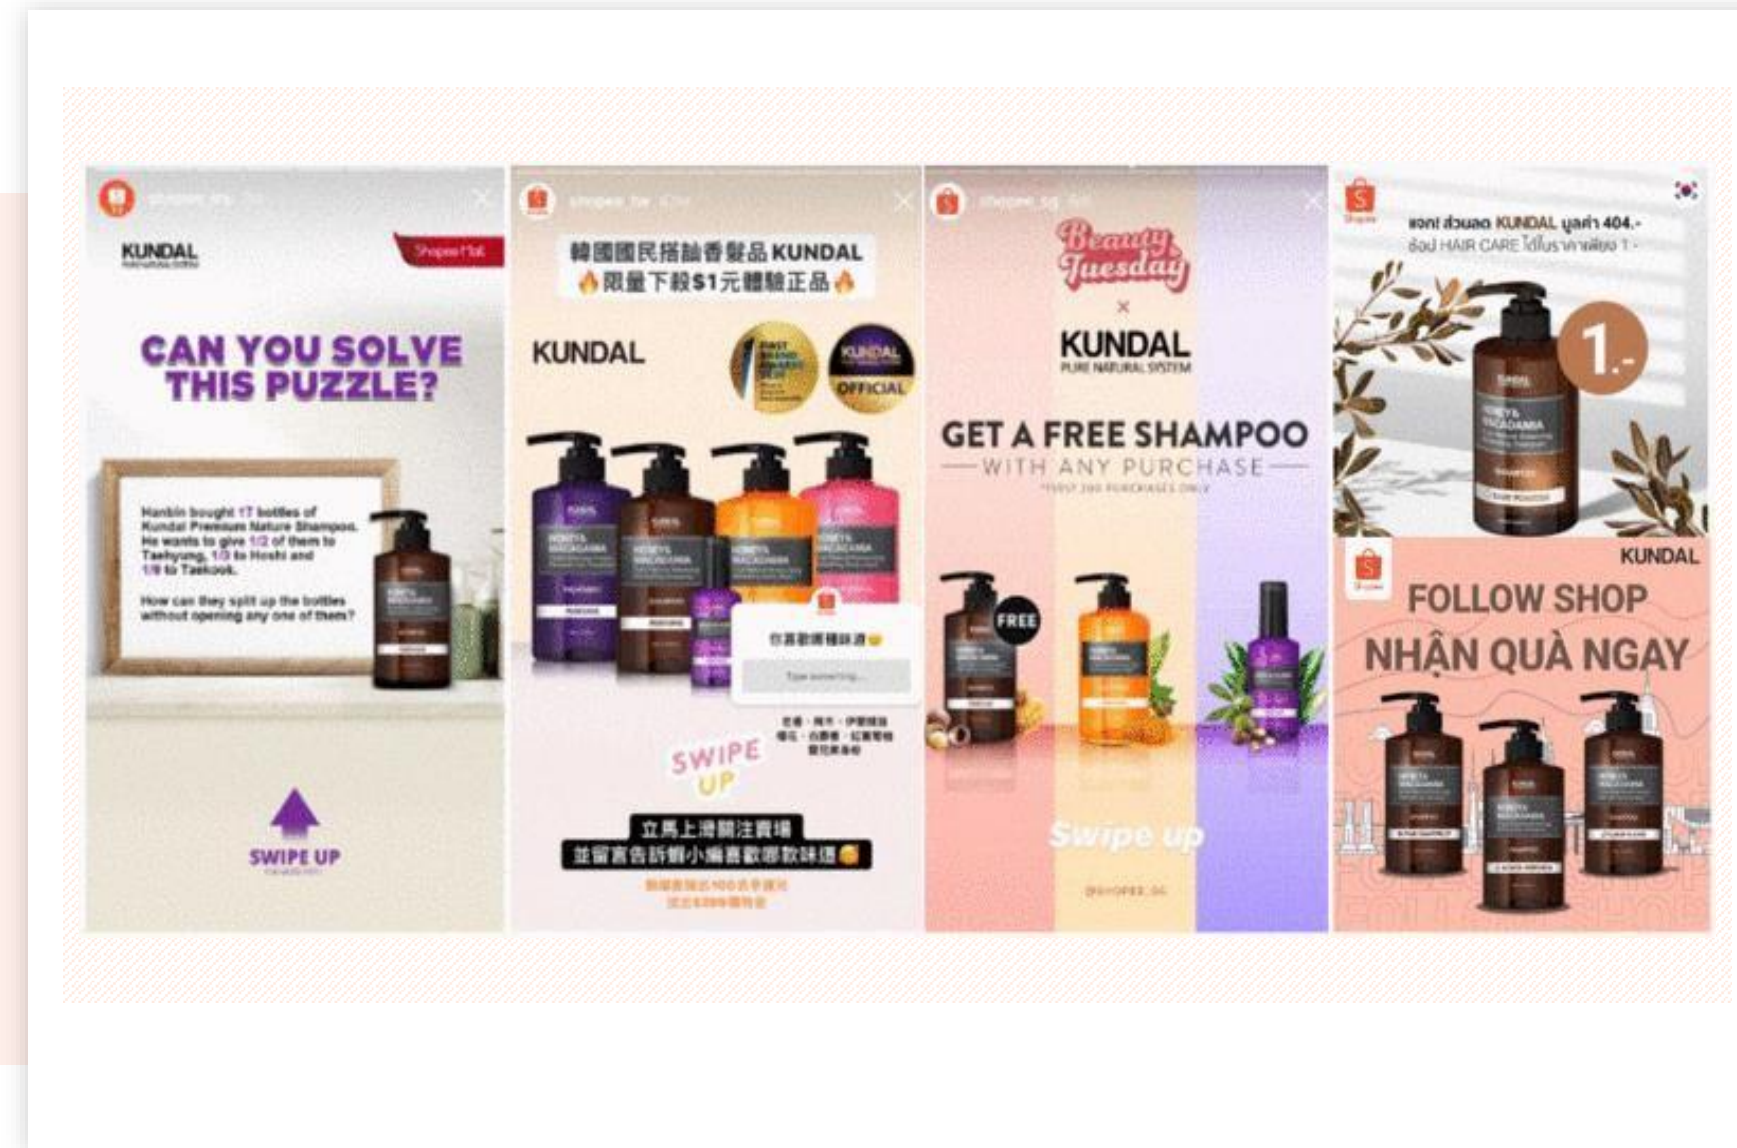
KUNDAL

Shopee Mall

CAN YOU SOLVE THIS PUZZLE?

Hanbin bought 17 bottles of Kundal Premium Nature Shampoo. He wants to give 1/2 of them to Taehyung, 1/3 to Hoshi and 1/9 to Taekook.

How can they split up the bottles without opening any one of them?

SWIPE UP

shopee_tw

韓國國民搭舢香髮品 KUNDAL
🔥限量下殺$1元體驗正品🔥

KUNDAL

OFFICIAL

你喜歡哪種味道😊

Type something...

SWIPE UP

立馬上滑關注賣場
並留言告訴小編喜歡哪款味道😊

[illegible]

shopee_sg

Beauty Tuesday

×

KUNDAL
PURE NATURAL SYSTEM

GET A FREE SHAMPOO
WITH ANY PURCHASE
*FIRST 200 PURCHASES ONLY

FREE

Swipe up

@SHOPEE_SG

แจก! ส่วนลด KUNDAL มูลค่า 404.-
ช้อป HAIR CARE ได้ในราคาเพียง 1.-

1.-

KUNDAL

FOLLOW SHOP
NHẬN QUÀ NGAY